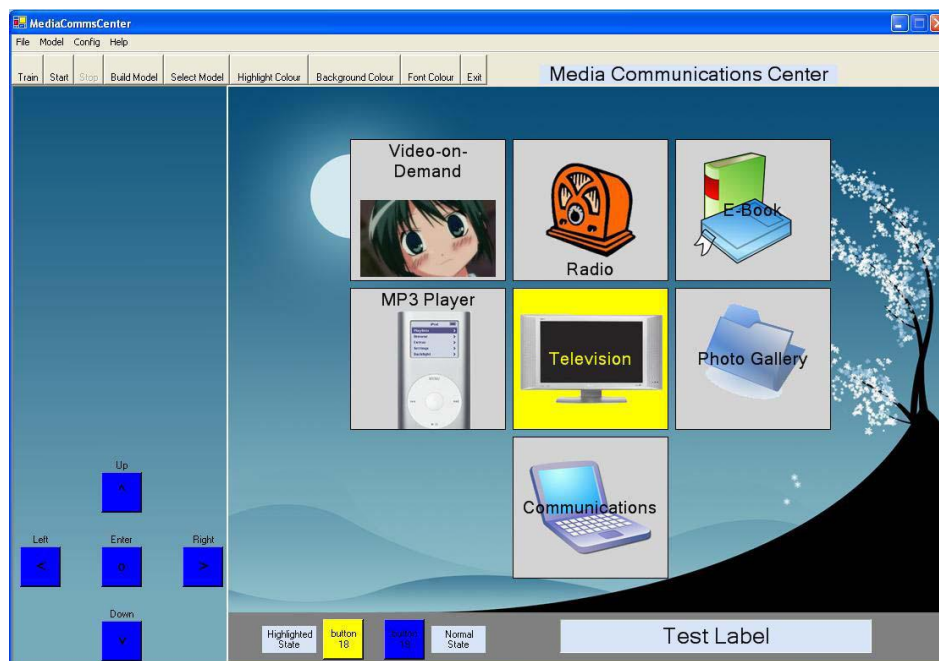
MediaCommsCenter

File Model Config Help

Train Start Stop Build Model Select Model Highlight Colour Background Colour Font Colour Exit

Media Communications Center

Video-on-Demand

Radio

E-Book

MP3 Player

Television

Photo Gallery

Communications

Up

^

Left

<

Enter

o

Right

>

Down

v

Highlighted State

button 18

button 18

Normal State

Test Label